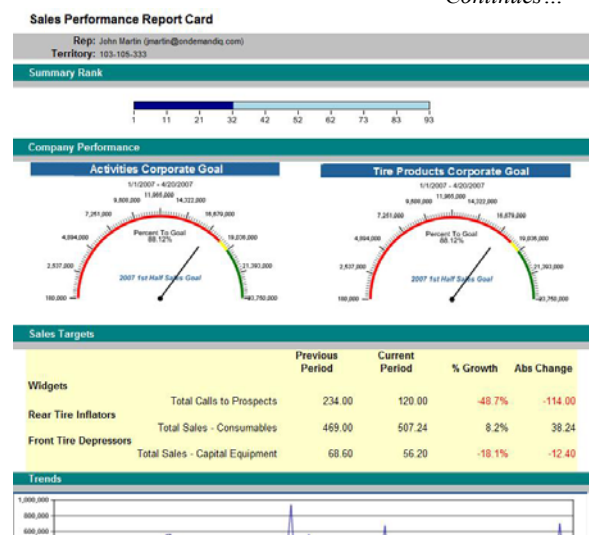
Continues ...

Sales Performance Report Card

Rep: John Martin (jmartin@ondemandiq.com)
Territory: 103-105-333

Summary Rank

1 11 21 32 42 52 62 73 83 93

Company Performance

Activities Corporate Goal

1/1/2007 - 4/20/2007

180,000 2,537,000 4,894,000 7,251,000 9,608,000 11,965,000 14,322,000 16,679,000 19,036,000 21,393,000 23,750,000

Percent To Goal
88.12%

2007 1st Half Sales Goal

Tire Products Corporate Goal

1/1/2007 - 4/20/2007

180,000 2,537,000 4,894,000 7,251,000 9,608,000 11,965,000 14,322,000 16,679,000 19,036,000 21,393,000 23,750,000

Percent To Goal
88.12%

2007 1st Half Sales Goal

Sales Targets

| | Previous Period | Current Period | % Growth | Abs Change |
|---|---|---|---|---|
| Widgets | | | | |
| Total Calls to Prospects | 234.00 | 120.00 | -48.7% | -114.00 |
| Rear Tire Inflators | | | | |
| Total Sales - Consumables | 469.00 | 507.24 | 8.2% | 38.24 |
| Front Tire Depressors | | | | |
| Total Sales - Capital Equipment | 68.60 | 56.20 | -18.1% | -12.40 |

Trends

1,000,000
800,000
600,000